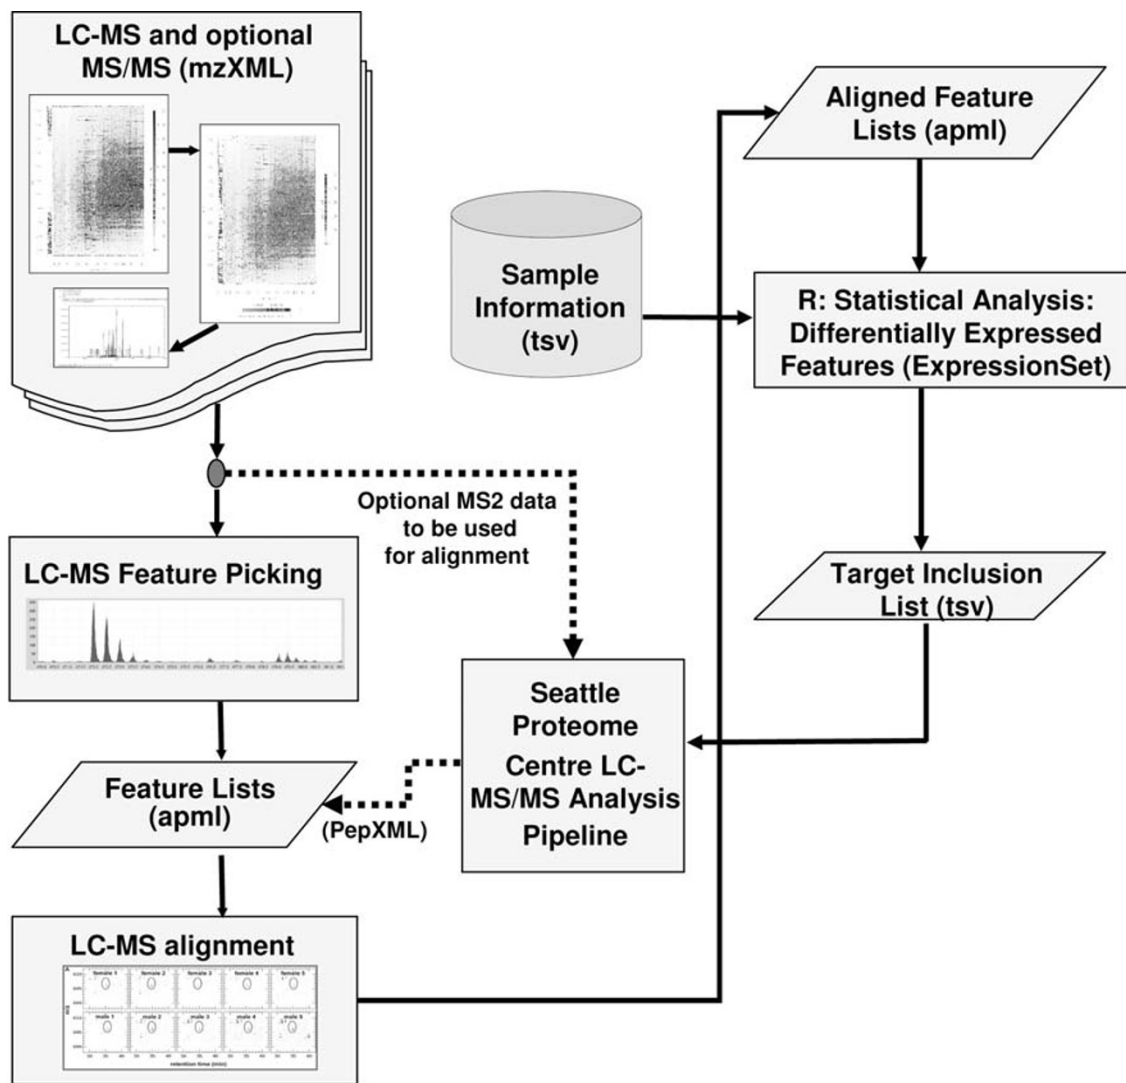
LC-MS and optional MS/MS (mzXML)

Aligned Feature Lists (apml)

Sample Information (tsv)

R: Statistical Analysis: Differentially Expressed Features (ExpressionSet)

Optional MS2 data to be used for alignment

LC-MS Feature Picking

Target Inclusion List (tsv)

Seattle Proteome Centre LC-MS/MS Analysis Pipeline

Feature Lists (apml)

(PepXML)

LC-MS alignment

female 1 female 2 female 3 female 4 female 5

male 1 male 2 male 3 male 4 male 5

retention time (min)